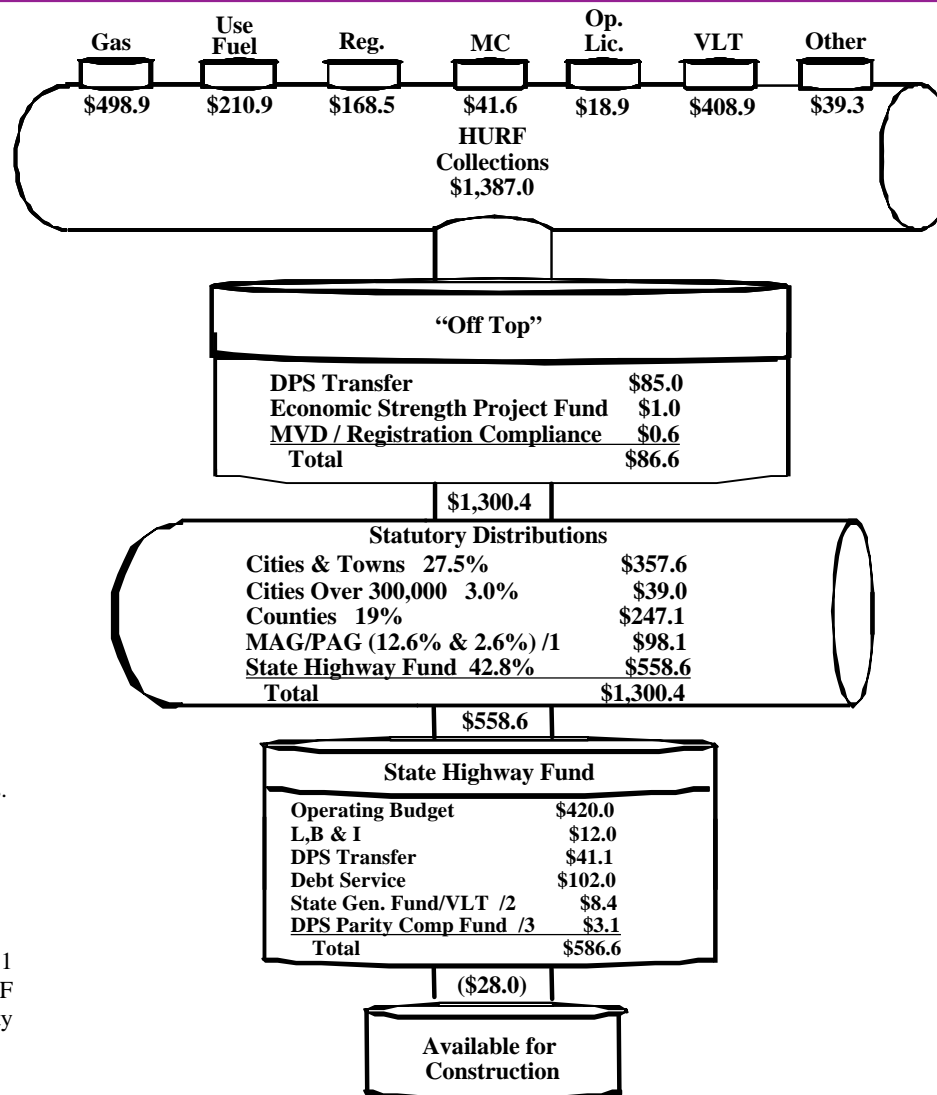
Gas
Use Fuel
Reg.
MC
Op. Lic.
VLT
Other

\$498.9
\$210.9
\$168.5
\$41.6
\$18.9
\$408.9
\$39.3

HURF Collections \$1,387.0

"Off Top"

| | |
|---|---|
| DPS Transfer | \$85.0 |
| Economic Strength Project Fund | \$1.0 |
| MVD / Registration Compliance | \$0.6 |
| Total | \$86.6 |

\$1,300.4

Statutory Distributions

| | |
|---|---|
| Cities & Towns 27.5% | \$357.6 |
| Cities Over 300,000 3.0% | \$39.0 |
| Counties 19% | \$247.1 |
| MAG/PAG (12.6% & 2.6%) /1 | \$98.1 |
| State Highway Fund 42.8% | \$558.6 |
| Total | \$1,300.4 |

\$558.6

State Highway Fund

| | |
|---|---|
| Operating Budget | \$420.0 |
| L,B & I | \$12.0 |
| DPS Transfer | \$41.1 |
| Debt Service | \$102.0 |
| State Gen. Fund/VLT /2 | \$8.4 |
| DPS Parity Comp Fund /3 | \$3.1 |
| Total | \$586.6 |

(\$28.0)

Available for Construction

.
1
F
y